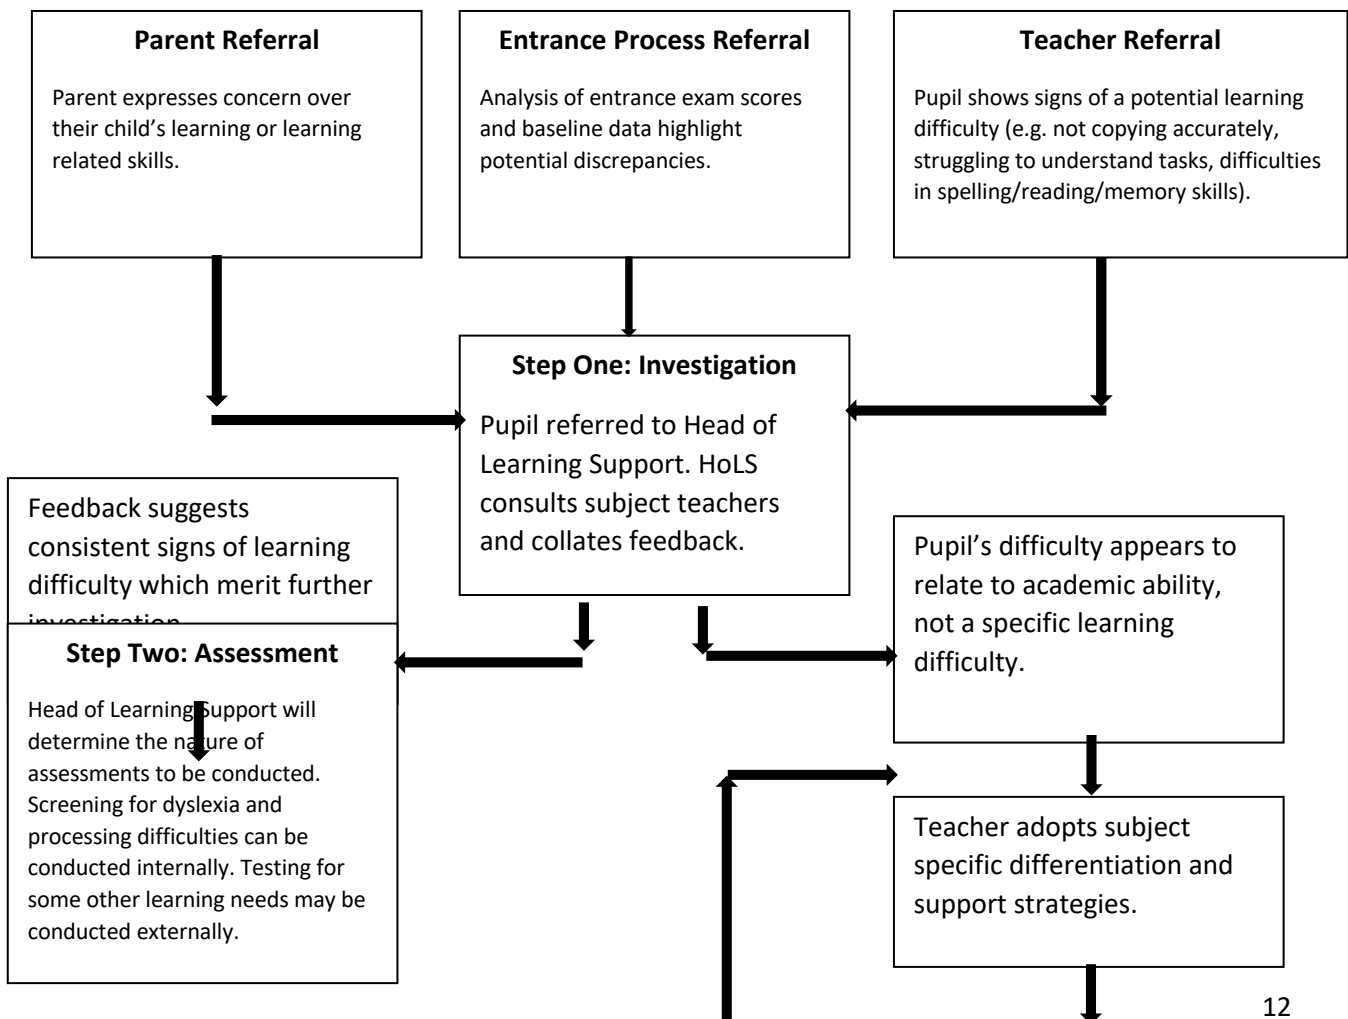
Parent Referral

Parent expresses concern over their child's learning or learning related skills.

Entrance Process Referral

Analysis of entrance exam scores and baseline data highlight potential discrepancies.

Teacher Referral

Pupil shows signs of a potential learning difficulty (e.g. not copying accurately, struggling to understand tasks, difficulties in spelling/reading/memory skills).

Step One: Investigation

Pupil referred to Head of Learning Support. HoLS consults subject teachers and collates feedback.

Feedback suggests consistent signs of learning difficulty which merit further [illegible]

Step Two: Assessment

Head of Learning Support will determine the nature of assessments to be conducted. Screening for dyslexia and processing difficulties can be conducted internally. Testing for some other learning needs may be conducted externally.

Pupil's difficulty appears to relate to academic ability, not a specific learning difficulty.

Teacher adopts subject specific differentiation and support strategies.

12